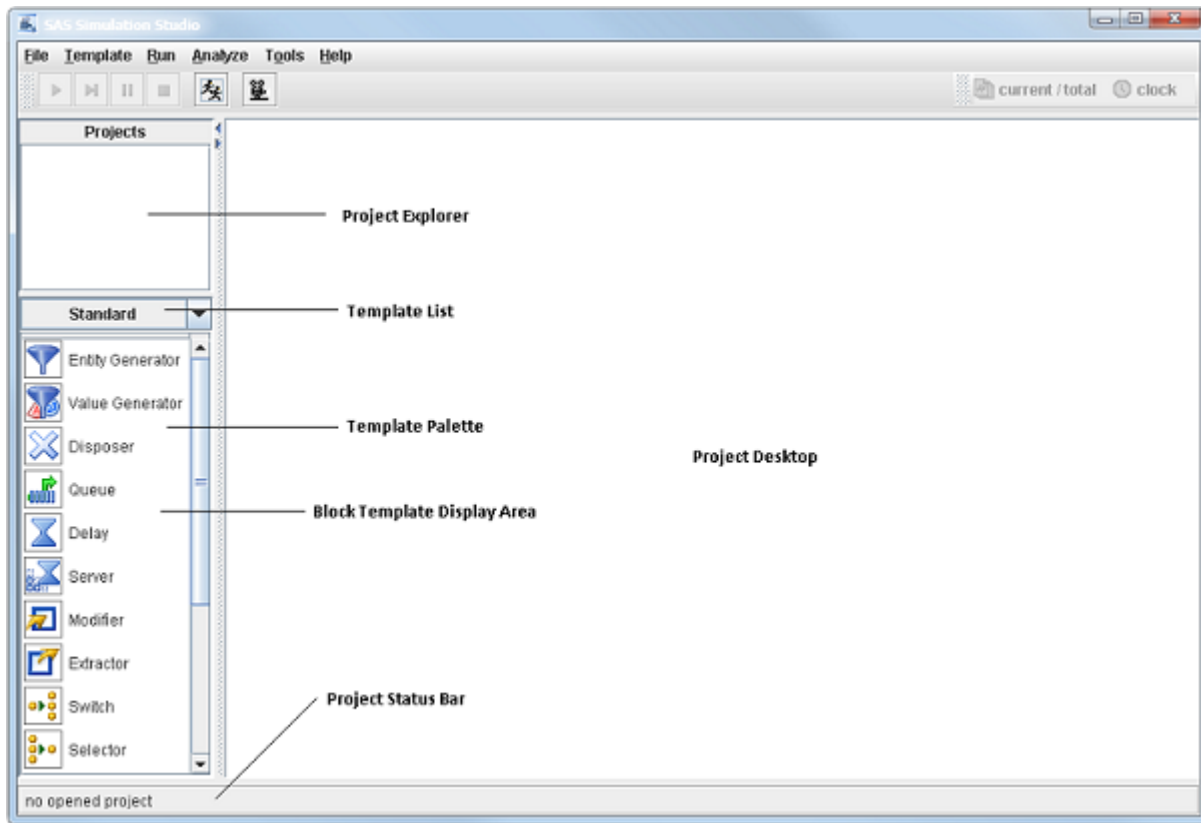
SAS Simulation Studio

File Template Run Analyze Tools Help

current / total clock

Projects

Project Explorer

Standard

Template List

Entity Generator
Value Generator
Disposer
Queue
Delay
Server
Modifier
Extractor
Switch
Selector

Template Palette

Project Desktop

Block Template Display Area

Project Status Bar

no opened project